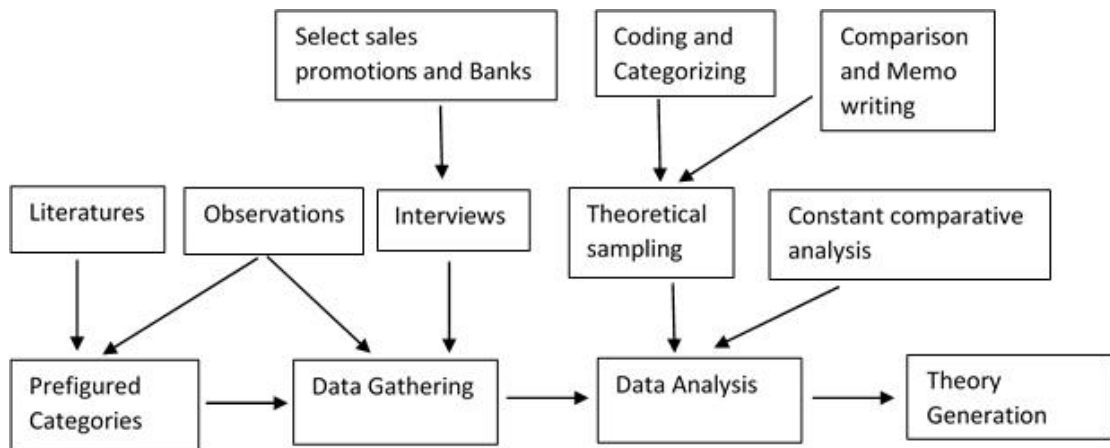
Select sales promotions and Banks

Coding and Categorizing

Comparison and Memo writing

Literatures

Observations

Interviews

Theoretical sampling

Constant comparative analysis

Prefigured Categories

Data Gathering

Data Analysis

Theory Generation